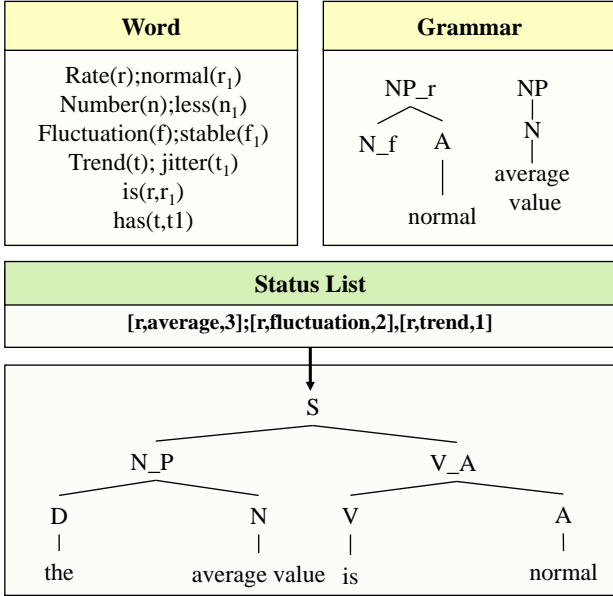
**Word**

Rate(r);normal($r_1$)
Number(n);less($n_1$)
Fluctuation(f);stable($f_1$)
Trend(t); jitter($t_1$)
is(r,$r_1$)
has(t,t1)

**Grammar**

NP_r
N_f A
normal

NP
N
average value

**Status List**

[r,average,3];[r,fluctuation,2],[r,trend,1]

S
N_P V_A
D N V A
the average value is normal